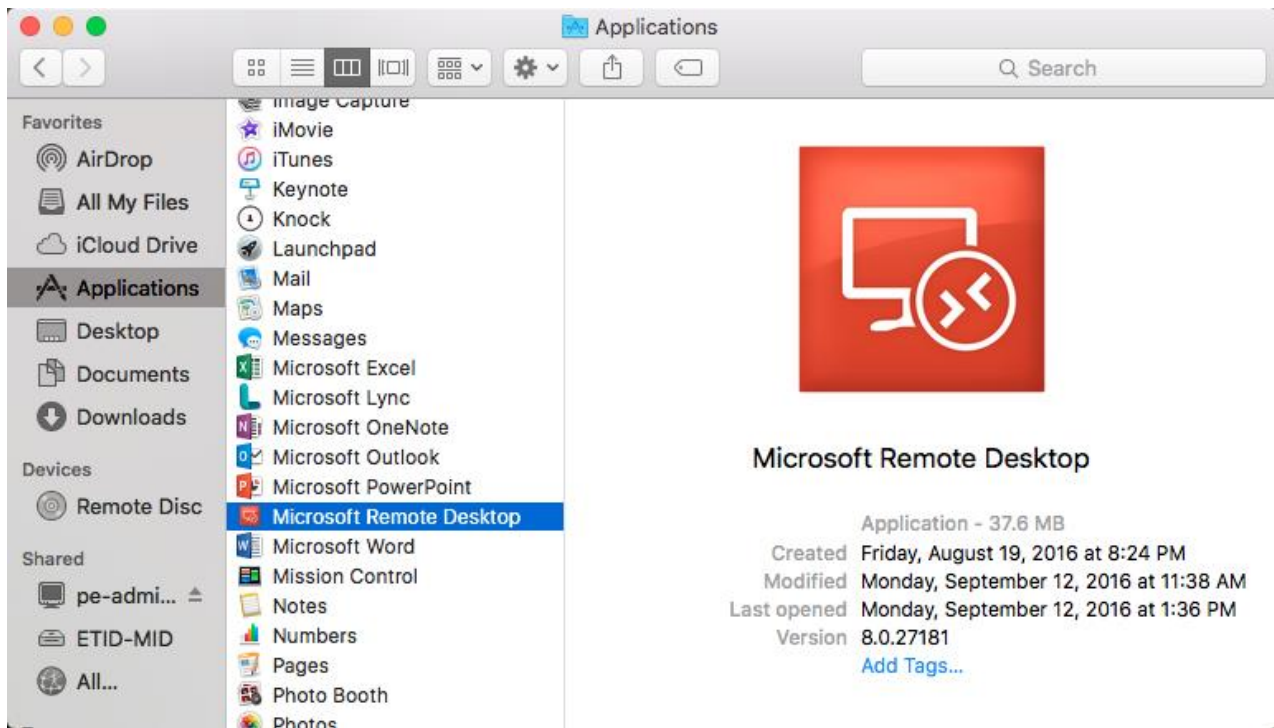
Applications

Search

Favorites
AirDrop
All My Files
iCloud Drive
Applications
Desktop
Documents
Downloads
Devices
Remote Disc
Shared
pe-admi...
ETID-MID
All...

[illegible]
iMovie
iTunes
Keynote
Knock
Launchpad
Mail
Maps
Messages
Microsoft Excel
Microsoft Lync
Microsoft OneNote
Microsoft Outlook
Microsoft PowerPoint
Microsoft Remote Desktop
Microsoft Word
Mission Control
Notes
Numbers
Pages
Photo Booth
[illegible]

Microsoft Remote Desktop

Application - 37.6 MB
Created Friday, August 19, 2016 at 8:24 PM
Modified Monday, September 12, 2016 at 11:38 AM
Last opened Monday, September 12, 2016 at 1:36 PM
Version 8.0.27181
Add Tags...